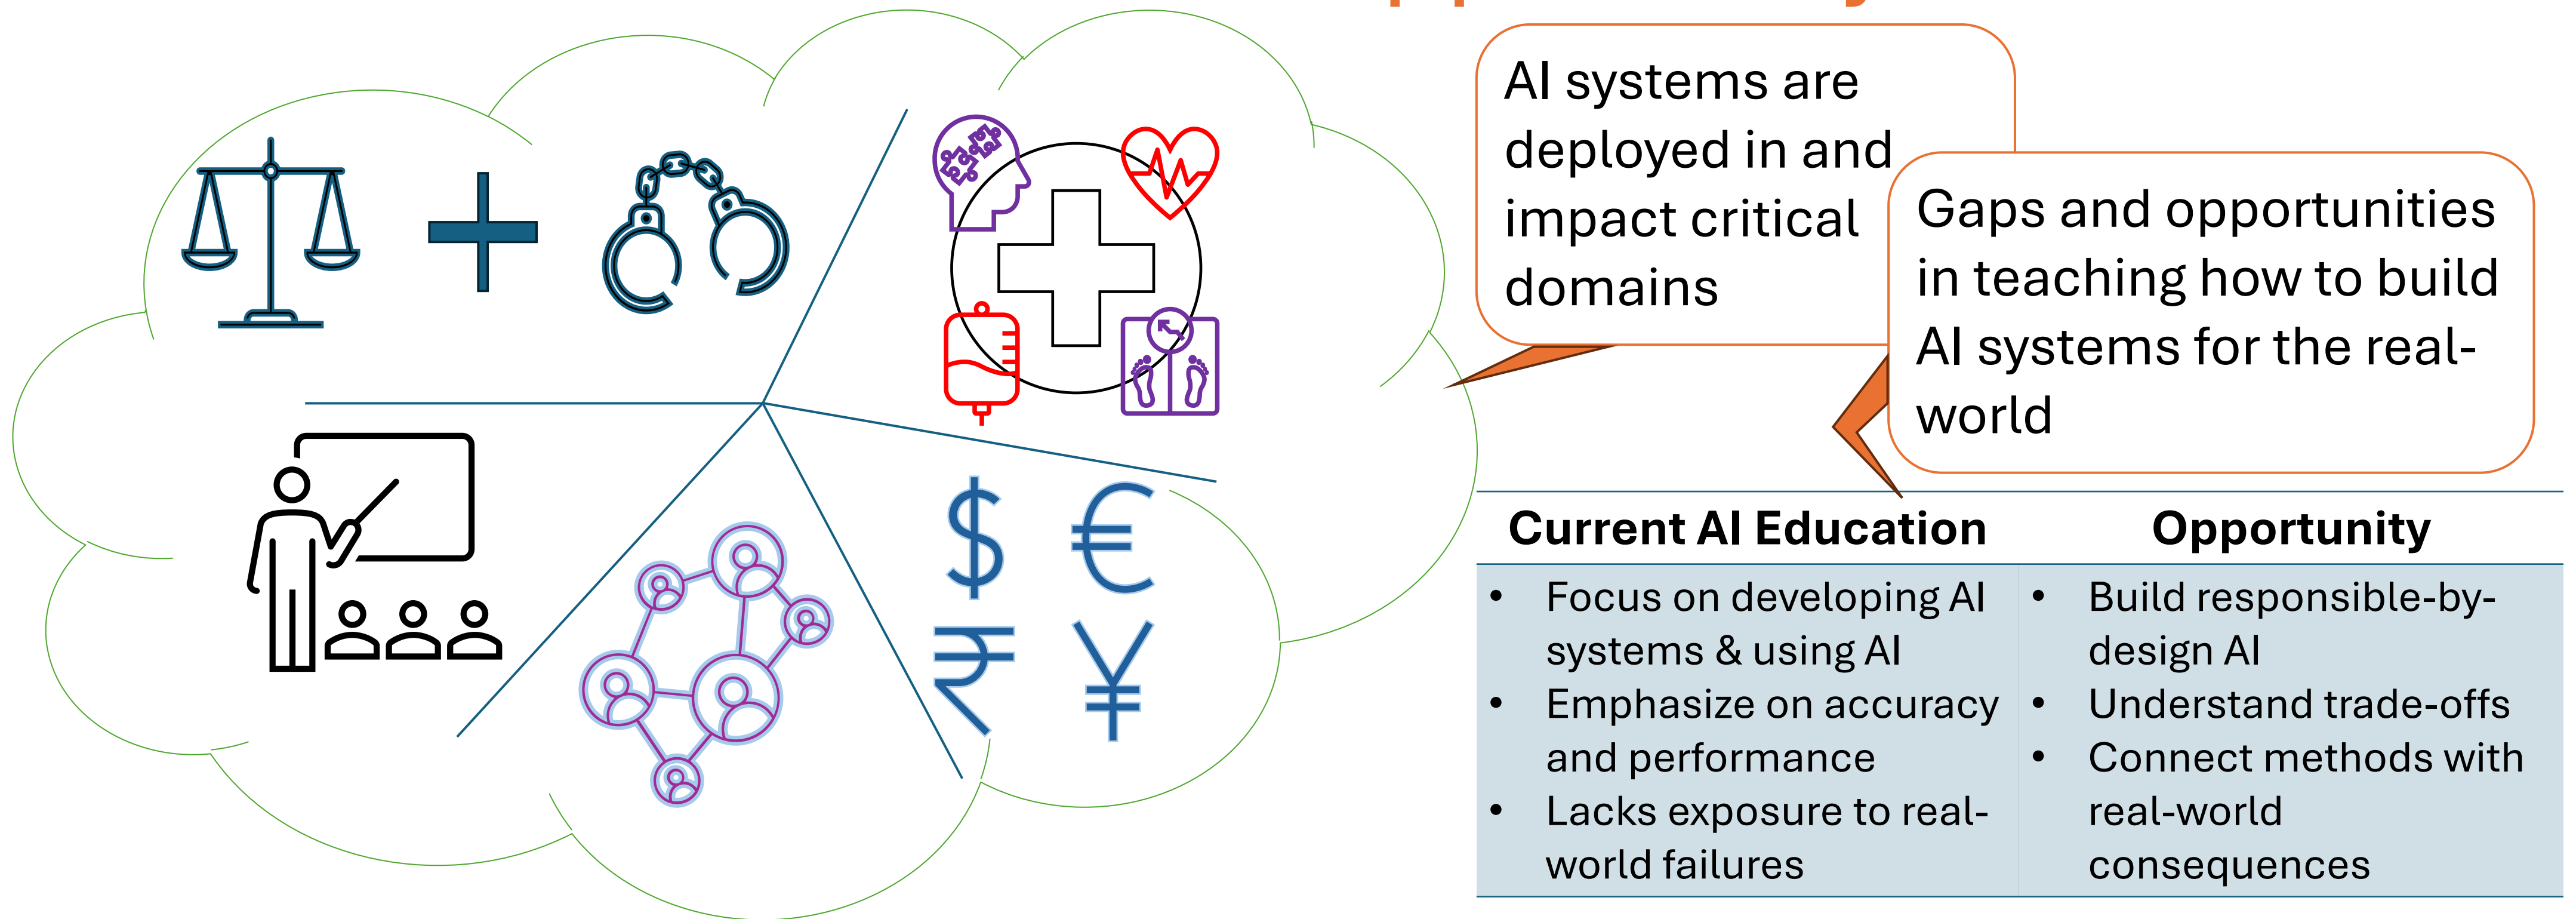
AI systems are deployed in and impact critical domains

Gaps and opportunities in teaching how to build AI systems for the real-world

| Current AI Education | Opportunity |
|---|---|
| • Focus on developing AI systems & using AI<br>• Emphasize on accuracy and performance<br>• Lacks exposure to real-world failures | • Build responsible-by-design AI<br>• Understand trade-offs<br>• Connect methods with real-world consequences |

$ € ₹ ¥